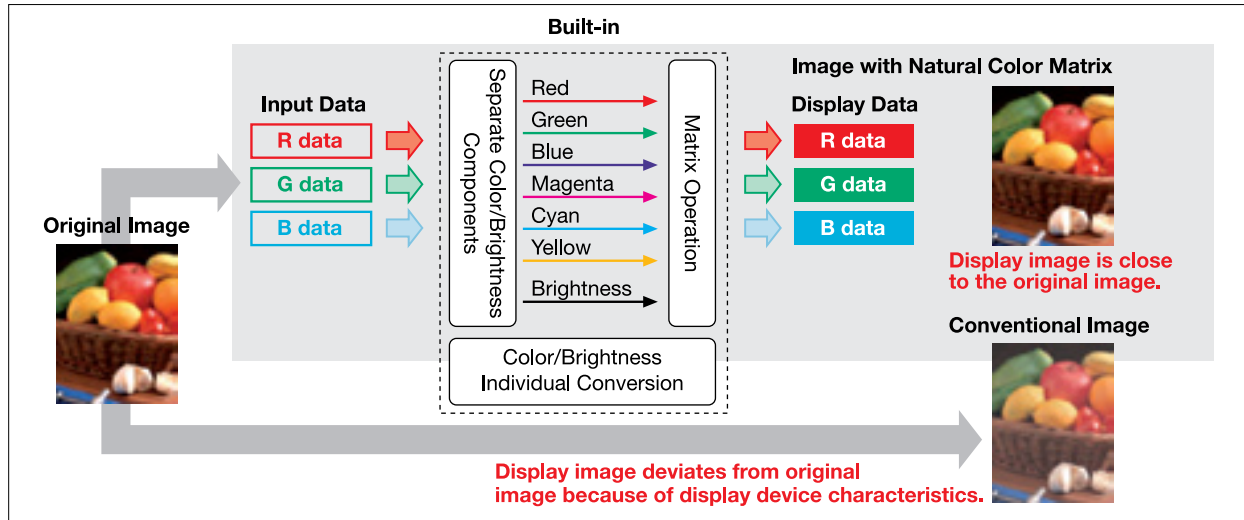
Built-in

Image with Natural Color Matrix

Input Data

R data

G data

B data

Original Image

Separate Color/Brightness Components

Red

Green

Blue

Magenta

Cyan

Yellow

Brightness

Matrix Operation

Display Data

R data

G data

B data

Display image is close to the original image.

Conventional Image

Color/Brightness Individual Conversion

Display image deviates from original image because of display device characteristics.